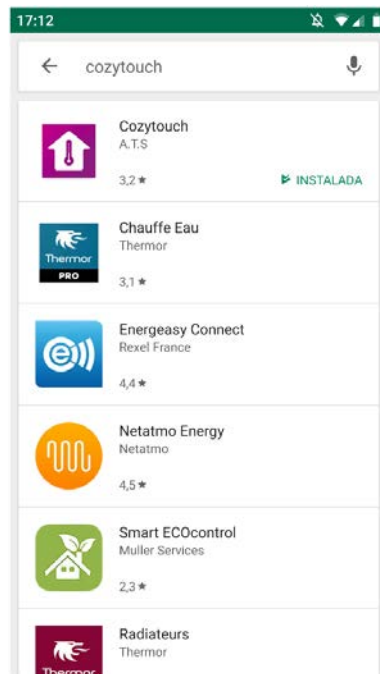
17:12

cozytouch

Cozytouch
A.T.S
3,2 ★
INSTALADA

Thermor PRO
Chauffe Eau
Thermor
3,1 ★

Energeasy Connect
Rexel France
4,4 ★

Netatmo Energy
Netatmo
4,5 ★

Smart ECOcontrol
Muller Services
2,3 ★

Thermor
Radiateurs
Thermor